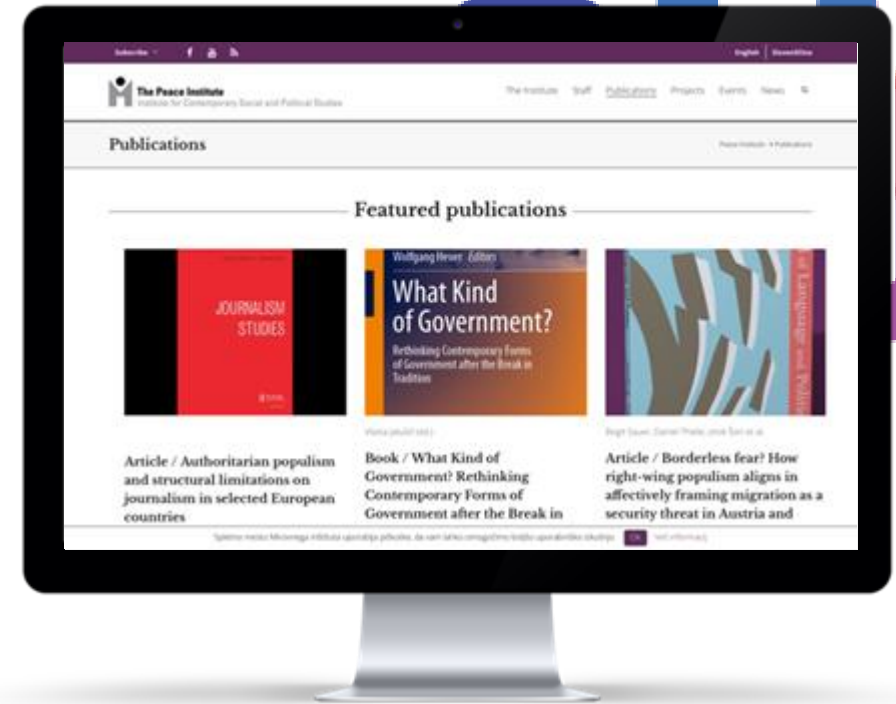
Subscribe

English | Slovenščina

The Peace Institute
Institute for Contemporary Social and Political Studies

The Institute Staff Publications Projects Events News

Publications

Peace Institute » Publications

Featured publications

JOURNALISM STUDIES

Wolfgang Hewer · Editor
What Kind of Government?
Rethinking Contemporary Forms of Government after the Break in Tradition

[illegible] of Language and Politics

Article / Authoritarian populism and structural limitations on journalism in selected European countries

Vlasta Jalušič (ed.)

Book / What Kind of Government? Rethinking Contemporary Forms of Government after the Break in

Birgit Sauer, Daniel Thiele, Jernej Šori et al.

Article / Borderless fear? How right-wing populism aligns in affectively framing migration as a security threat in Austria and

Spletno mesto Mirovnega inštituta uporablja piškotke, da vam lahko omogočimo boljšo uporabniško izkušnjo. OK Več informacij